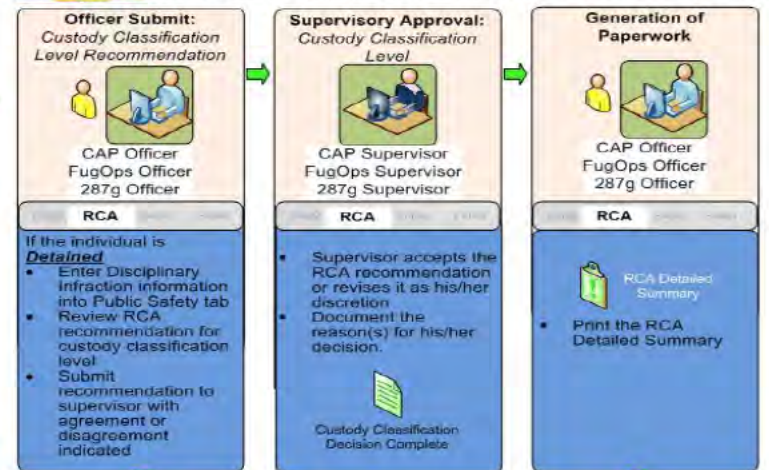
Officer Submit:
Custody Classification Level Recommendation

CAP Officer
FugOps Officer
287g Officer

RCA

If the individual is ***Detained***
- Enter Disciplinary infraction information into Public Safety tab
- Review RCA recommendation for custody classification level
- Submit recommendation to supervisor with agreement or disagreement indicated

Supervisory Approval:
Custody Classification Level

CAP Supervisor
FugOps Supervisor
287g Supervisor

RCA

- Supervisor accepts the RCA recommendation or revises it as his/her discretion
- Document the reason(s) for his/her decision.

Custody Classification Decision Complete

Generation of Paperwork

CAP Officer
FugOps Officer
287g Officer

RCA

RCA Detailed Summary

- Print the RCA Detailed Summary